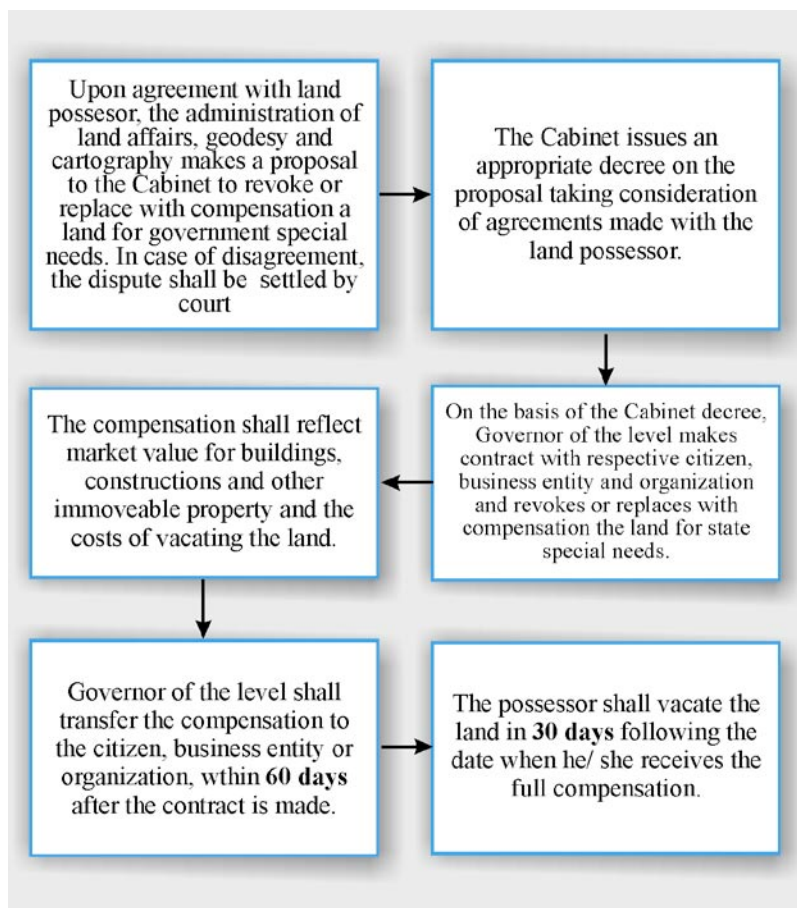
Upon agreement with land possesor, the administration of land affairs, geodesy and cartography makes a proposal to the Cabinet to revoke or replace with compensation a land for government special needs. In case of disagreement, the dispute shall be settled by court

The Cabinet issues an appropriate decree on the proposal taking consideration of agreements made with the land possessor.

On the basis of the Cabinet decree, Governor of the level makes contract with respective citizen, business entity and organization and revokes or replaces with compensation the land for state special needs.

The compensation shall reflect market value for buildings, constructions and other immoveable property and the costs of vacating the land.

Governor of the level shall transfer the compensation to the citizen, business entity or organization, wthin **60 days** after the contract is made.

The possessor shall vacate the land in **30 days** following the date when he/ she receives the full compensation.